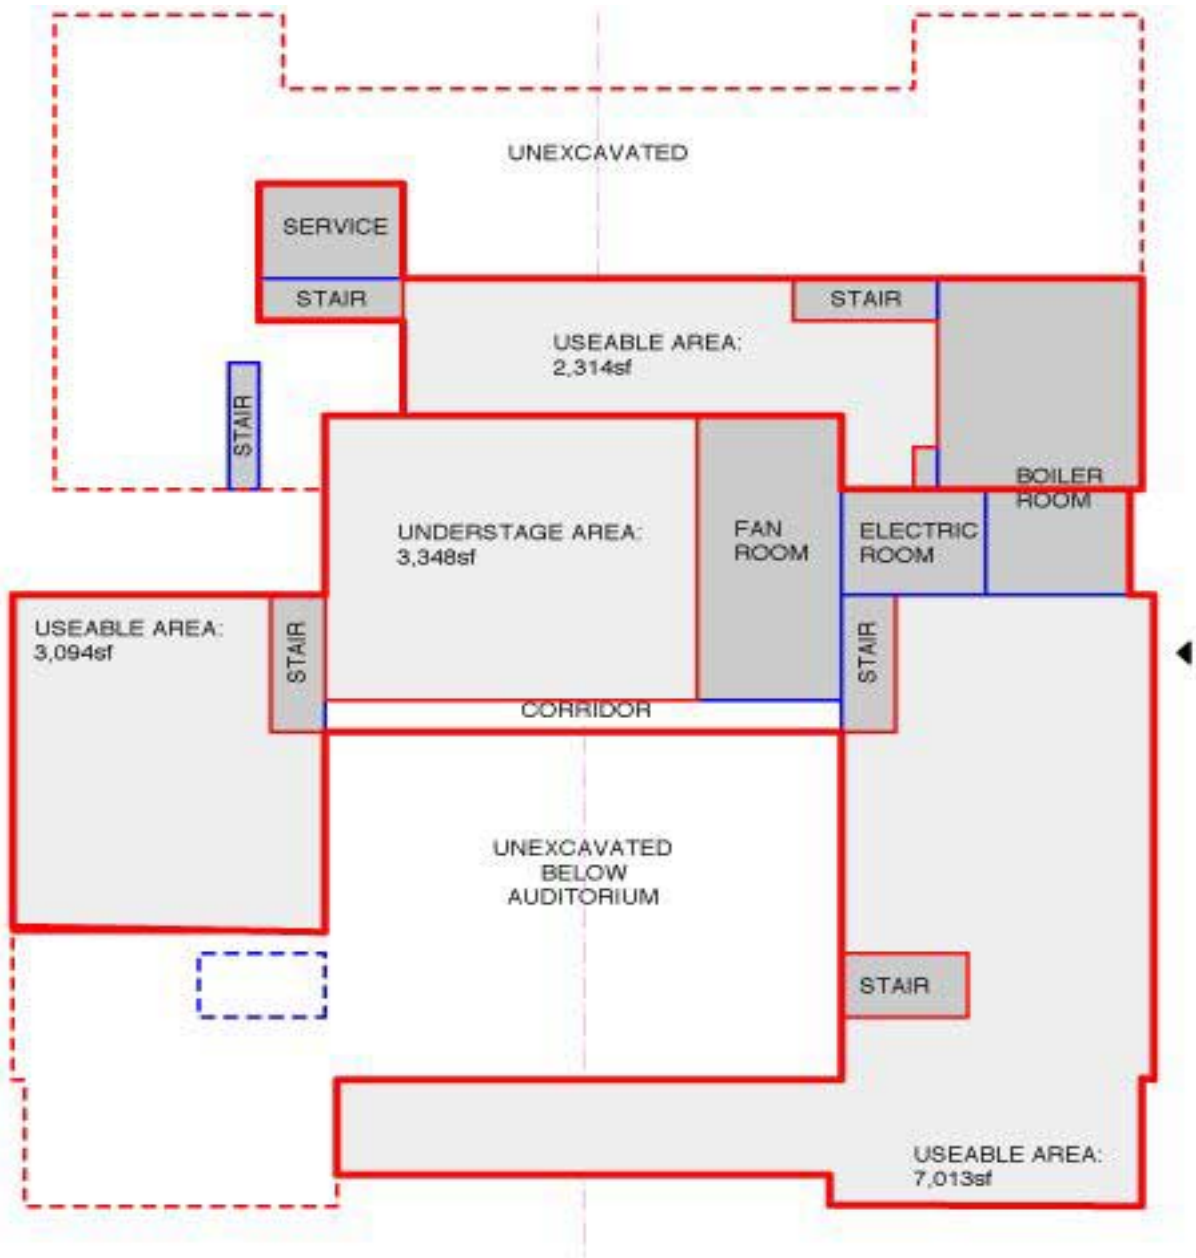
UNEXCAVATED

SERVICE

STAIR

STAIR

USEABLE AREA:
2,314sf

STAIR

UNDERSTAGE AREA:
3,348sf

FAN ROOM

ELECTRIC ROOM

BOILER ROOM

USEABLE AREA:
3,094sf

STAIR

CORRIDOR

STAIR

UNEXCAVATED BELOW AUDITORIUM

STAIR

USEABLE AREA:
7,013sf